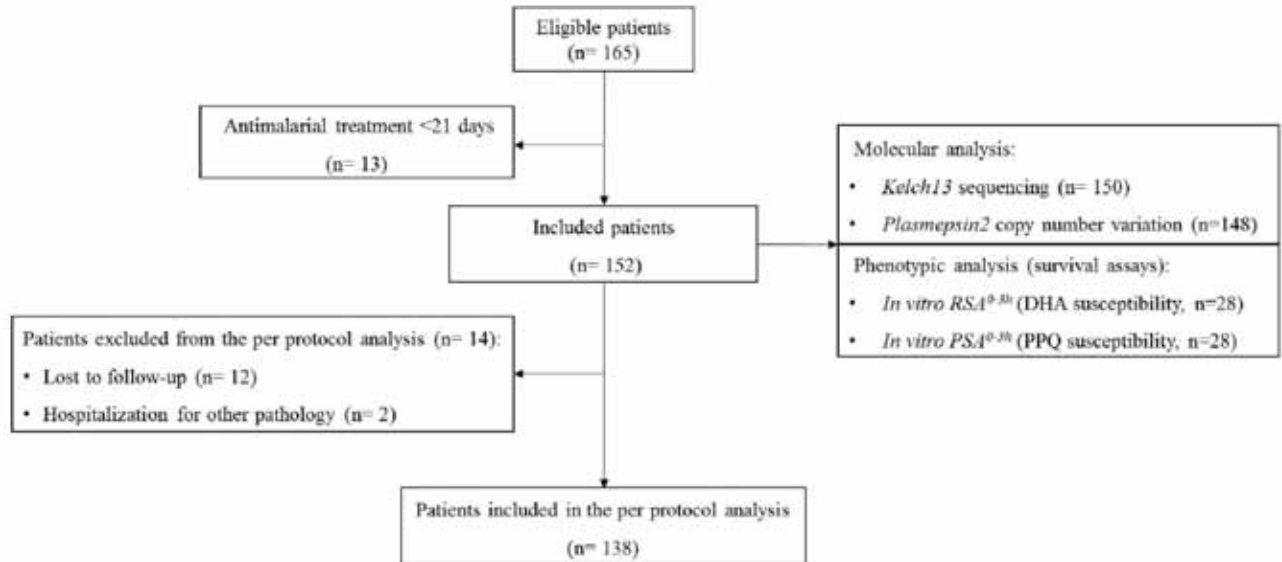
Eligible patients
(n= 165)

Antimalarial treatment <21 days
(n= 13)

Included patients
(n= 152)

Molecular analysis:
• *Kelch13* sequencing (n= 150)
• *Plasmepsin2* copy number variation (n=148)

Phenotypic analysis (survival assays):
• *In vitro RSA*$^{0-3h}$ (DHA susceptibility, n=28)
• *In vitro PSA*$^{0-3h}$ (PPQ susceptibility, n=28)

Patients excluded from the per protocol analysis (n= 14):
• Lost to follow-up (n= 12)
• Hospitalization for other pathology (n= 2)

Patients included in the per protocol analysis
(n= 138)